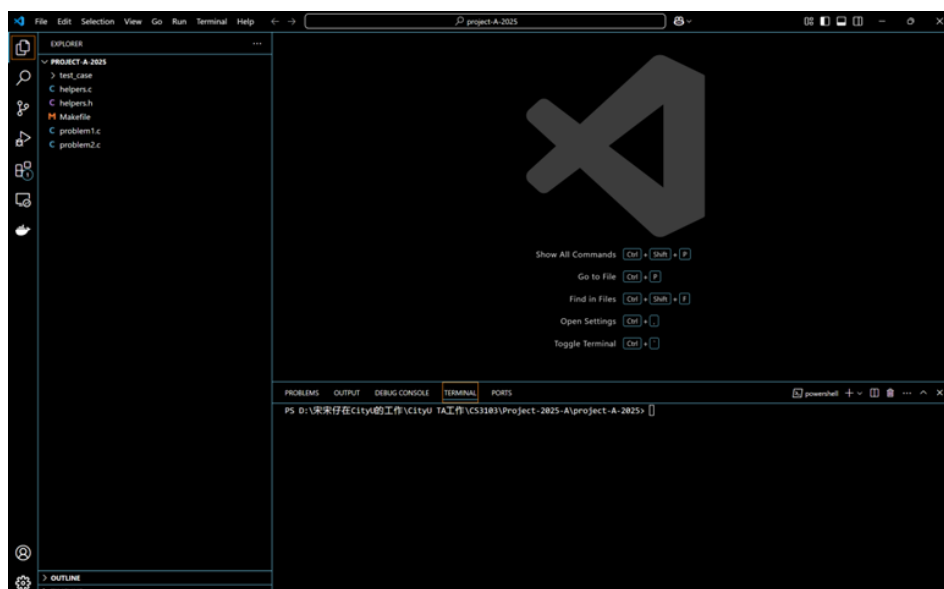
File Edit Selection View Go Run Terminal Help

project-A-2025

EXPLORER

PROJECT-A-2025
> test_case
C helpers.c
C helpers.h
M Makefile
C problem1.c
C problem2.c

Show All Commands Ctrl + Shift + P
Go to File Ctrl + P
Find in Files Ctrl + Shift + F
Open Settings Ctrl + ,
Toggle Terminal Ctrl + `

PROBLEMS OUTPUT DEBUG CONSOLE TERMINAL PORTS

powershell

PS D:\宋宋仔在CityU的工作\CityU TA工作\CS3103\Project-2025-A\project-A-2025>

> OUTLINE